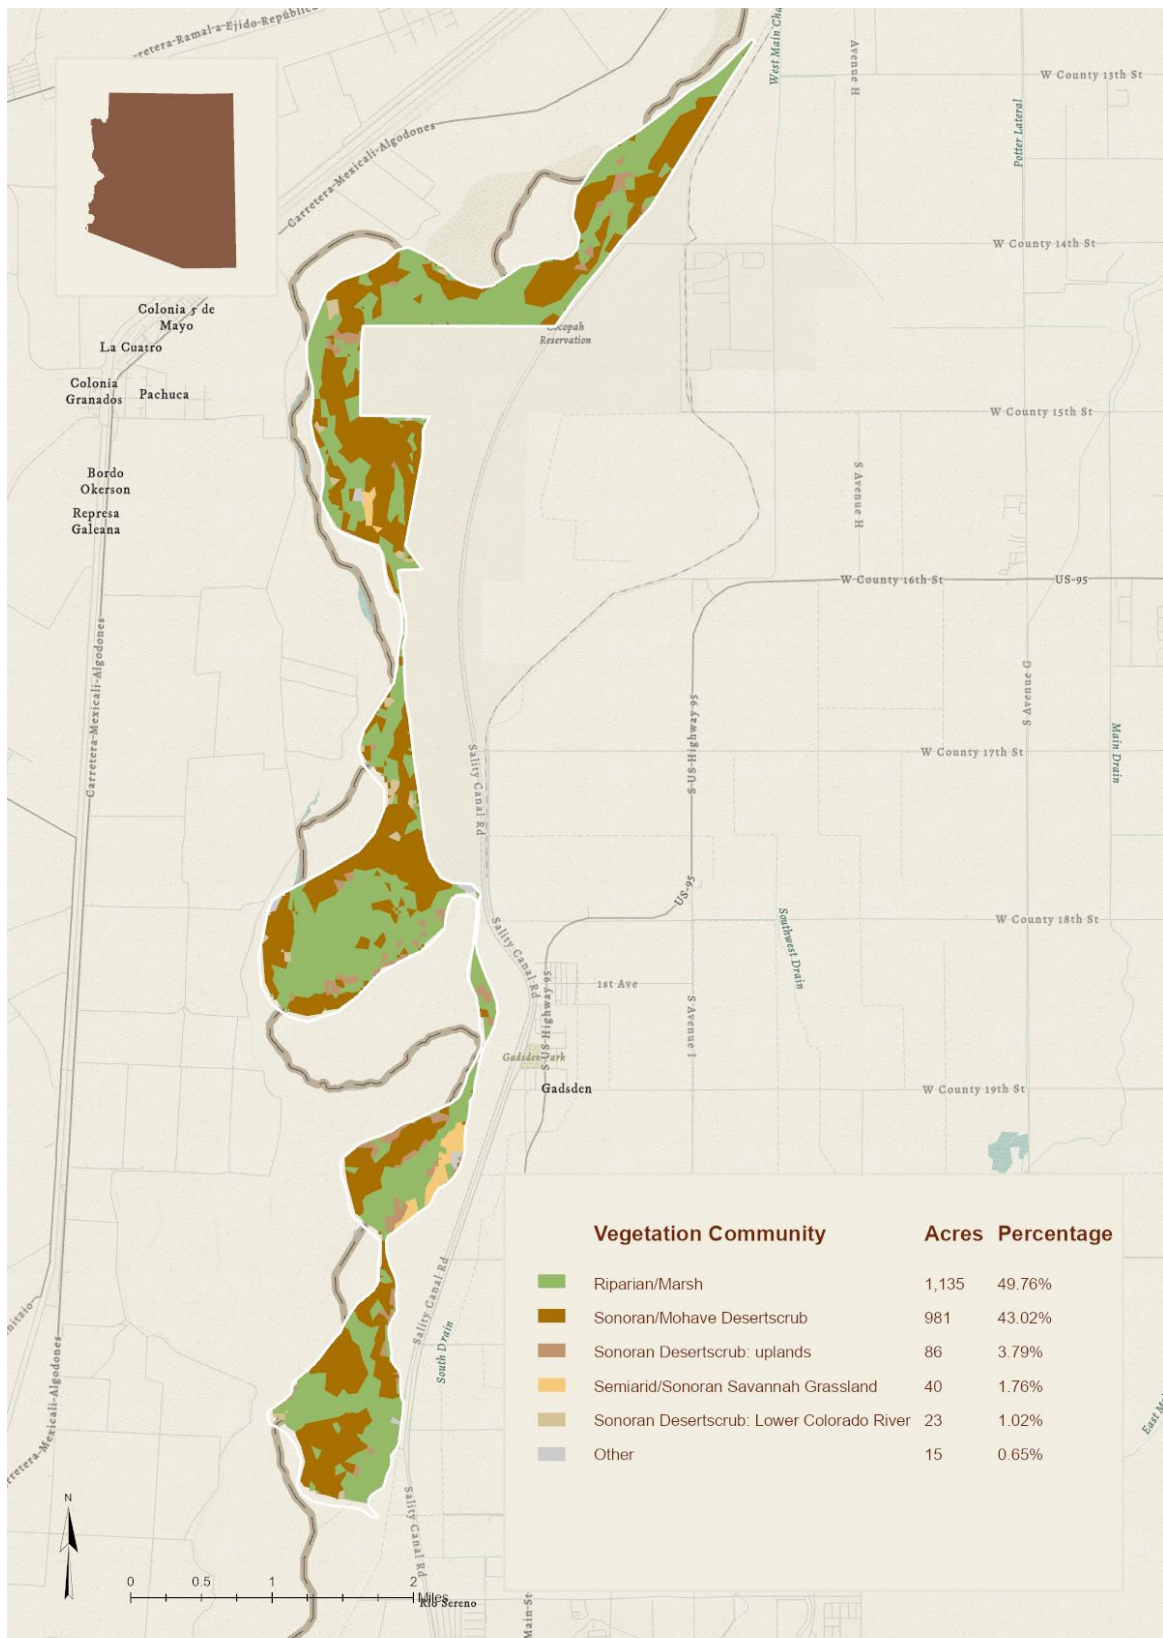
Carretera-Ramal-a-Ejido-República

Carretera-Mexicali-Algodones

West Main Canal

Avenue H

W County 13th St

Potter Lateral

W County 14th St

Colonia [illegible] de Mayo

La Cuatro

Colonia Granados

Pachuca

Cocopah Reservation

W County 15th St

Bordo Okerson

Represa Galeana

S Avenue H

W County 16th St

US-95

Carretera-Mexicali-Algodones

S-US-Highway-95

S Avenue G

Main Drain

W County 17th St

Sality Canal Rd

US-95

Southwest Drain

W County 18th St

Sality Canal Rd

S-US-Highway-95

1st Ave

S Avenue I

Gadsden Park

Gadsden

W County 19th St

| Vegetation Community | Acres | Percentage |
|---|---|---|
| Riparian/Marsh | 1,135 | 49.76% |
| Sonoran/Mohave Desertscrub | 981 | 43.02% |
| Sonoran Desertscrub: uplands | 86 | 3.79% |
| Semiarid/Sonoran Savannah Grassland | 40 | 1.76% |
| Sonoran Desertscrub: Lower Colorado River | 23 | 1.02% |
| Other | 15 | 0.65% |

Sality Canal Rd

South Drain

Carretera-Mexicali-Algodones

East Main

Sality Canal Rd

N

0 0.5 1 2 Miles

Rio Sereno

Main St